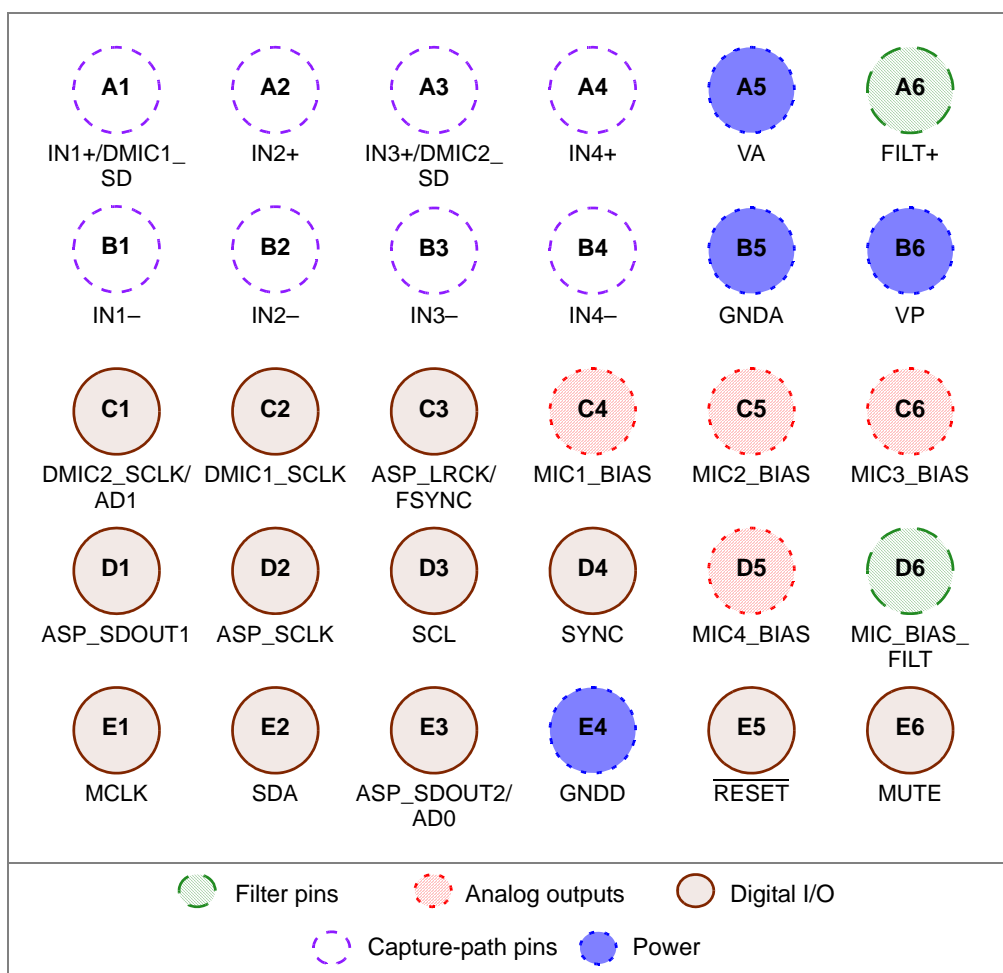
A1
IN1+/DMIC1_SD

A2
IN2+

A3
IN3+/DMIC2_SD

A4
IN4+

A5
VA

A6
FILT+

B1
IN1–

B2
IN2–

B3
IN3–

B4
IN4–

B5
GNDA

B6
VP

C1
DMIC2_SCLK/AD1

C2
DMIC1_SCLK

C3
ASP_LRCK/FSYNC

C4
MIC1_BIAS

C5
MIC2_BIAS

C6
MIC3_BIAS

D1
ASP_SDOUT1

D2
ASP_SCLK

D3
SCL

D4
SYNC

D5
MIC4_BIAS

D6
MIC_BIAS_FILT

E1
MCLK

E2
SDA

E3
ASP_SDOUT2/AD0

E4
GNDD

E5
$\overline{\text{RESET}}$

E6
MUTE

Filter pins
Analog outputs
Digital I/O
Capture-path pins
Power